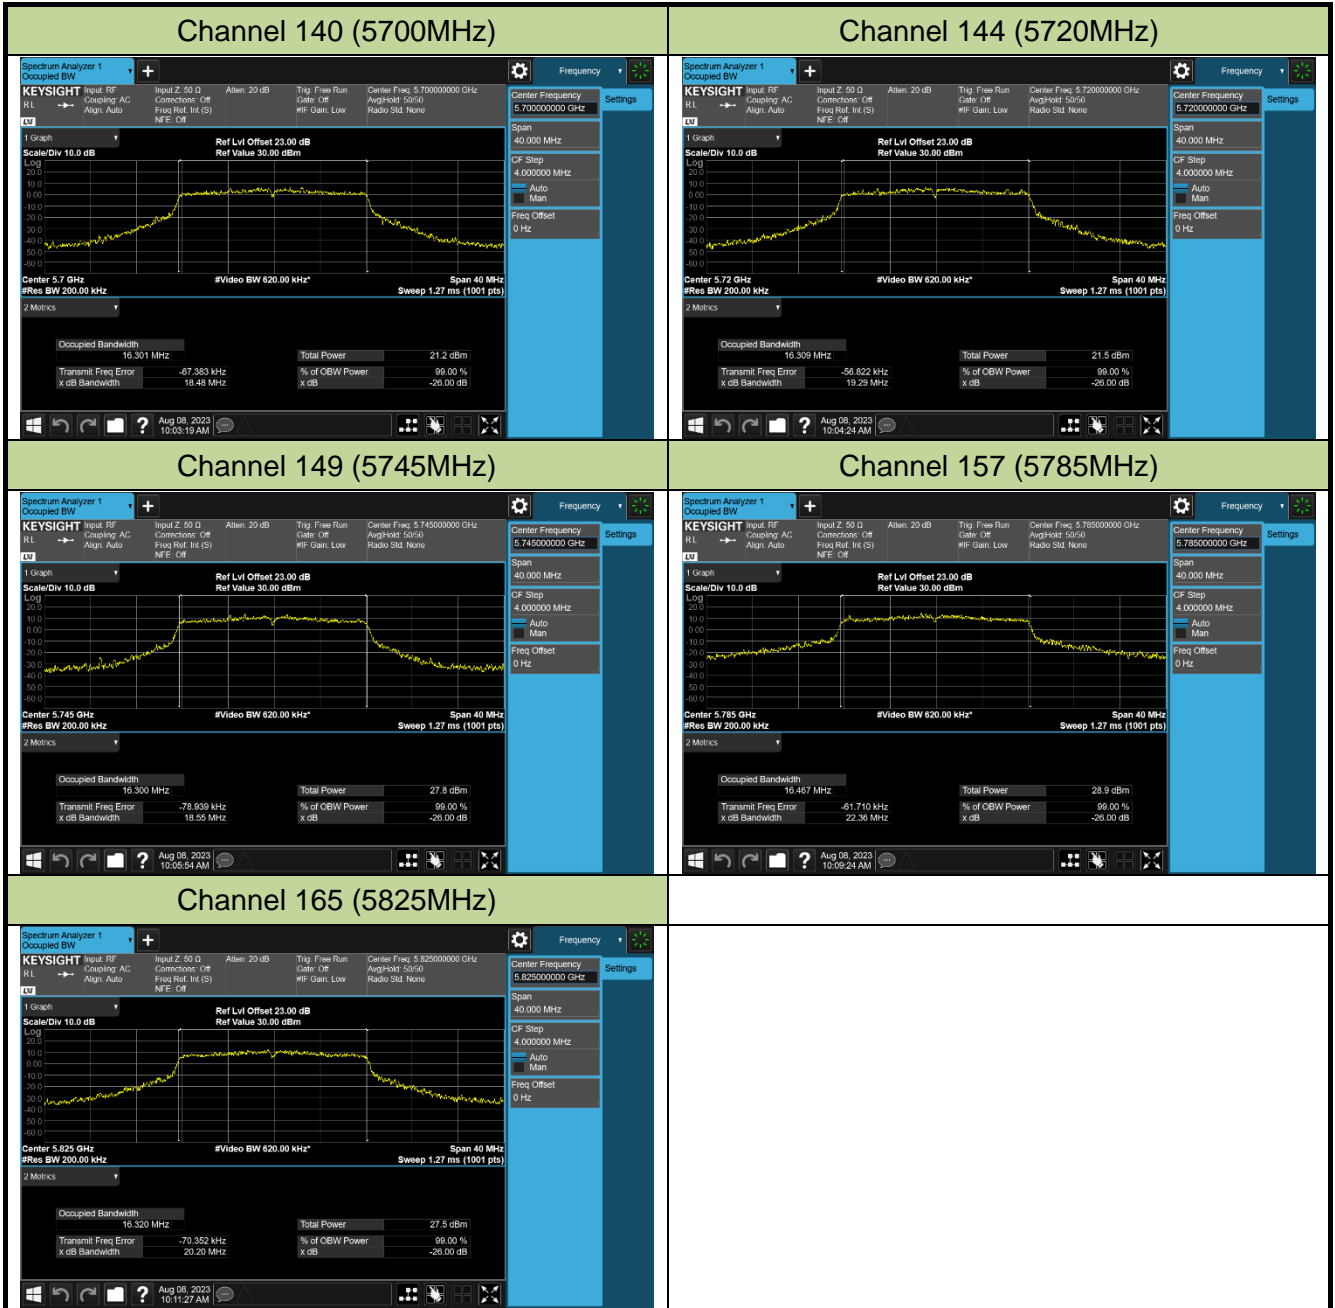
| Channel 140 (5700MHz) | Channel 144 (5720MHz) |
|---|---|
| Spectrum Analyzer 1 Occupied BW + Frequency KEYSIGHT RL Input: RF Coupling: AC Align: Auto Input Z: 50 Ω Corrections: Off Freq Ref: Int (S) NFE: Off Atten: 20 dB Trig: Free Run Gate: Off #IF Gain: Low Center Freq: 5.700000000 GHz Avg\|Hold: 50/50 Radio Std: None Center Frequency 5.700000000 GHz Settings 1 Graph Scale/Div 10.0 dB Log Ref Lvl Offset 23.00 dB Ref Value 30.00 dBm 20.0 10.0 0.00 -10.0 -20.0 -30.0 -40.0 -50.0 -60.0 Span 40.000 MHz CF Step 4.000000 MHz Auto Man Freq Offset 0 Hz Center 5.7 GHz #Res BW 200.00 kHz #Video BW 620.00 kHz* Span 40 MHz Sweep 1.27 ms (1001 pts) 2 Metrics Occupied Bandwidth 16.301 MHz Total Power 21.2 dBm Transmit Freq Error -67.383 kHz % of OBW Power 99.00 % x dB Bandwidth 18.48 MHz x dB -26.00 dB Aug 08, 2023 10:03:19 AM | Spectrum Analyzer 1 Occupied BW + Frequency KEYSIGHT RL Input: RF Coupling: AC Align: Auto Input Z: 50 Ω Corrections: Off Freq Ref: Int (S) NFE: Off Atten: 20 dB Trig: Free Run Gate: Off #IF Gain: Low Center Freq: 5.720000000 GHz Avg\|Hold: 50/50 Radio Std: None Center Frequency 5.720000000 GHz Settings 1 Graph Scale/Div 10.0 dB Log Ref Lvl Offset 23.00 dB Ref Value 30.00 dBm 20.0 10.0 0.00 -10.0 -20.0 -30.0 -40.0 -50.0 -60.0 Span 40.000 MHz CF Step 4.000000 MHz Auto Man Freq Offset 0 Hz Center 5.72 GHz #Res BW 200.00 kHz #Video BW 620.00 kHz* Span 40 MHz Sweep 1.27 ms (1001 pts) 2 Metrics Occupied Bandwidth 16.309 MHz Total Power 21.5 dBm Transmit Freq Error -56.822 kHz % of OBW Power 99.00 % x dB Bandwidth 19.29 MHz x dB -26.00 dB Aug 08, 2023 10:04:24 AM |
| Channel 149 (5745MHz) | Channel 157 (5785MHz) |
| Spectrum Analyzer 1 Occupied BW + Frequency KEYSIGHT RL Input: RF Coupling: AC Align: Auto Input Z: 50 Ω Corrections: Off Freq Ref: Int (S) NFE: Off Atten: 20 dB Trig: Free Run Gate: Off #IF Gain: Low Center Freq: 5.745000000 GHz Avg\|Hold: 50/50 Radio Std: None Center Frequency 5.745000000 GHz Settings 1 Graph Scale/Div 10.0 dB Log Ref Lvl Offset 23.00 dB Ref Value 30.00 dBm 20.0 10.0 0.00 -10.0 -20.0 -30.0 -40.0 -50.0 -60.0 Span 40.000 MHz CF Step 4.000000 MHz Auto Man Freq Offset 0 Hz Center 5.745 GHz #Res BW 200.00 kHz #Video BW 620.00 kHz* Span 40 MHz Sweep 1.27 ms (1001 pts) 2 Metrics Occupied Bandwidth 16.300 MHz Total Power 27.8 dBm Transmit Freq Error -78.939 kHz % of OBW Power 99.00 % x dB Bandwidth 18.55 MHz x dB -26.00 dB Aug 08, 2023 10:05:54 AM | Spectrum Analyzer 1 Occupied BW + Frequency KEYSIGHT RL Input: RF Coupling: AC Align: Auto Input Z: 50 Ω Corrections: Off Freq Ref: Int (S) NFE: Off Atten: 20 dB Trig: Free Run Gate: Off #IF Gain: Low Center Freq: 5.785000000 GHz Avg\|Hold: 50/50 Radio Std: None Center Frequency 5.785000000 GHz Settings 1 Graph Scale/Div 10.0 dB Log Ref Lvl Offset 23.00 dB Ref Value 30.00 dBm 20.0 10.0 0.00 -10.0 -20.0 -30.0 -40.0 -50.0 -60.0 Span 40.000 MHz CF Step 4.000000 MHz Auto Man Freq Offset 0 Hz Center 5.785 GHz #Res BW 200.00 kHz #Video BW 620.00 kHz* Span 40 MHz Sweep 1.27 ms (1001 pts) 2 Metrics Occupied Bandwidth 16.467 MHz Total Power 28.9 dBm Transmit Freq Error -61.710 kHz % of OBW Power 99.00 % x dB Bandwidth 22.36 MHz x dB -26.00 dB Aug 08, 2023 10:09:24 AM |
| Channel 165 (5825MHz) | |
| Spectrum Analyzer 1 Occupied BW + Frequency KEYSIGHT RL Input: RF Coupling: AC Align: Auto Input Z: 50 Ω Corrections: Off Freq Ref: Int (S) NFE: Off Atten: 20 dB Trig: Free Run Gate: Off #IF Gain: Low Center Freq: 5.825000000 GHz Avg\|Hold: 50/50 Radio Std: None Center Frequency 5.825000000 GHz Settings 1 Graph Scale/Div 10.0 dB Log Ref Lvl Offset 23.00 dB Ref Value 30.00 dBm 20.0 10.0 0.00 -10.0 -20.0 -30.0 -40.0 -50.0 -60.0 Span 40.000 MHz CF Step 4.000000 MHz Auto Man Freq Offset 0 Hz Center 5.825 GHz #Res BW 200.00 kHz #Video BW 620.00 kHz* Span 40 MHz Sweep 1.27 ms (1001 pts) 2 Metrics Occupied Bandwidth 16.320 MHz Total Power 27.5 dBm Transmit Freq Error -70.352 kHz % of OBW Power 99.00 % x dB Bandwidth 20.20 MHz x dB -26.00 dB Aug 08, 2023 10:11:27 AM | |